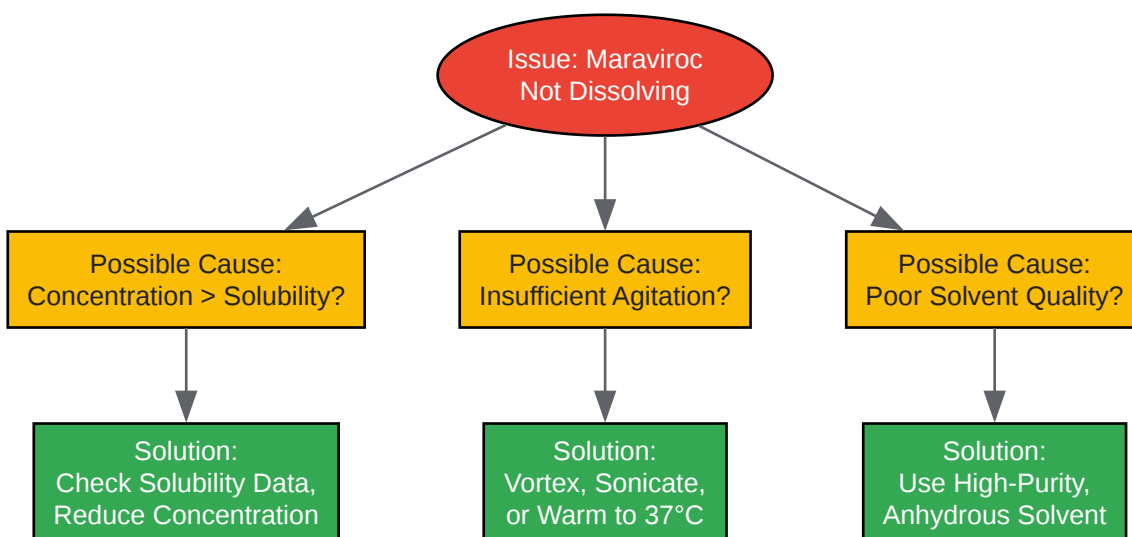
Issue: Maraviroc Not Dissolving

Possible Cause: Concentration > Solubility?

Solution: Check Solubility Data, Reduce Concentration

Possible Cause: Insufficient Agitation?

Solution: Vortex, Sonicate, or Warm to 37°C

Possible Cause: Poor Solvent Quality?

Solution: Use High-Purity, Anhydrous Solvent